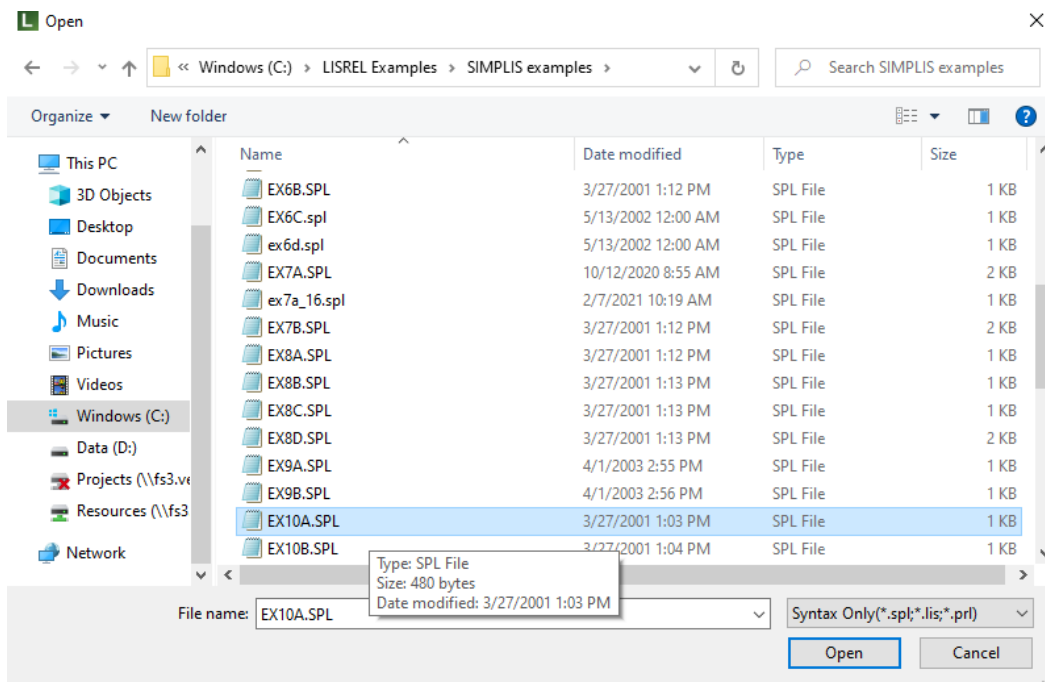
Open

« Windows (C:) › LISREL Examples › SIMPLIS examples ›

Search SIMPLIS examples

Organize ▾ New folder

This PC
3D Objects
Desktop
Documents
Downloads
Music
Pictures
Videos
Windows (C:)
Data (D:)
Projects (\\fs3.ve
Resources (\\fs3
Network

| Name | Date modified | Type | Size |
|---|---|---|---|
| EX6B.SPL | 3/27/2001 1:12 PM | SPL File | 1 KB |
| EX6C.spl | 5/13/2002 12:00 AM | SPL File | 1 KB |
| ex6d.spl | 5/13/2002 12:00 AM | SPL File | 1 KB |
| EX7A.SPL | 10/12/2020 8:55 AM | SPL File | 2 KB |
| ex7a_16.spl | 2/7/2021 10:19 AM | SPL File | 1 KB |
| EX7B.SPL | 3/27/2001 1:12 PM | SPL File | 2 KB |
| EX8A.SPL | 3/27/2001 1:12 PM | SPL File | 1 KB |
| EX8B.SPL | 3/27/2001 1:13 PM | SPL File | 1 KB |
| EX8C.SPL | 3/27/2001 1:13 PM | SPL File | 1 KB |
| EX8D.SPL | 3/27/2001 1:13 PM | SPL File | 2 KB |
| EX9A.SPL | 4/1/2003 2:55 PM | SPL File | 1 KB |
| EX9B.SPL | 4/1/2003 2:56 PM | SPL File | 1 KB |
| EX10A.SPL | 3/27/2001 1:03 PM | SPL File | 1 KB |
| EX10B.SPL | 3/27/2001 1:04 PM | SPL File | 1 KB |

Type: SPL File
Size: 480 bytes
Date modified: 3/27/2001 1:03 PM

File name: EX10A.SPL

Syntax Only(*.spl;*.lis;*.prl)

Open
Cancel